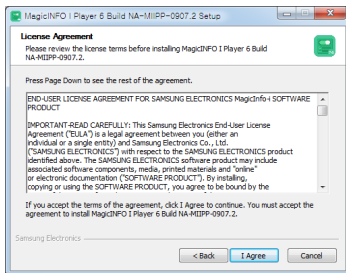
MagicINFO I Player 6 Build NA-MIIPP-0907.2 Setup

License Agreement

Please review the license terms before installing MagicINFO I Player 6 Build NA-MIIPP-0907.2.

Press Page Down to see the rest of the agreement.

END-USER LICENSE AGREEMENT FOR SAMSUNG ELECTRONICS MagicInfo-i SOFTWARE PRODUCT

IMPORTANT-READ CAREFULLY: This Samsung Electronics End-User License Agreement ("EULA") is a legal agreement between you (either an individual or a single entity) and Samsung Electronics Co., Ltd. ("SAMSUNG ELECTRONICS") with respect to the SAMSUNG ELECTRONICS identified above. The SAMSUNG ELECTRONICS software product may include associated software components, media, printed materials and "online" or electronic documentation ("SOFTWARE PRODUCT"). By installing, copying or using the SOFTWARE PRODUCT, you agree to be bound by the

If you accept the terms of the agreement, click I Agree to continue. You must accept the agreement to install MagicINFO I Player 6 Build NA-MIIPP-0907.2.

Samsung Electronics

< Back | I Agree | Cancel